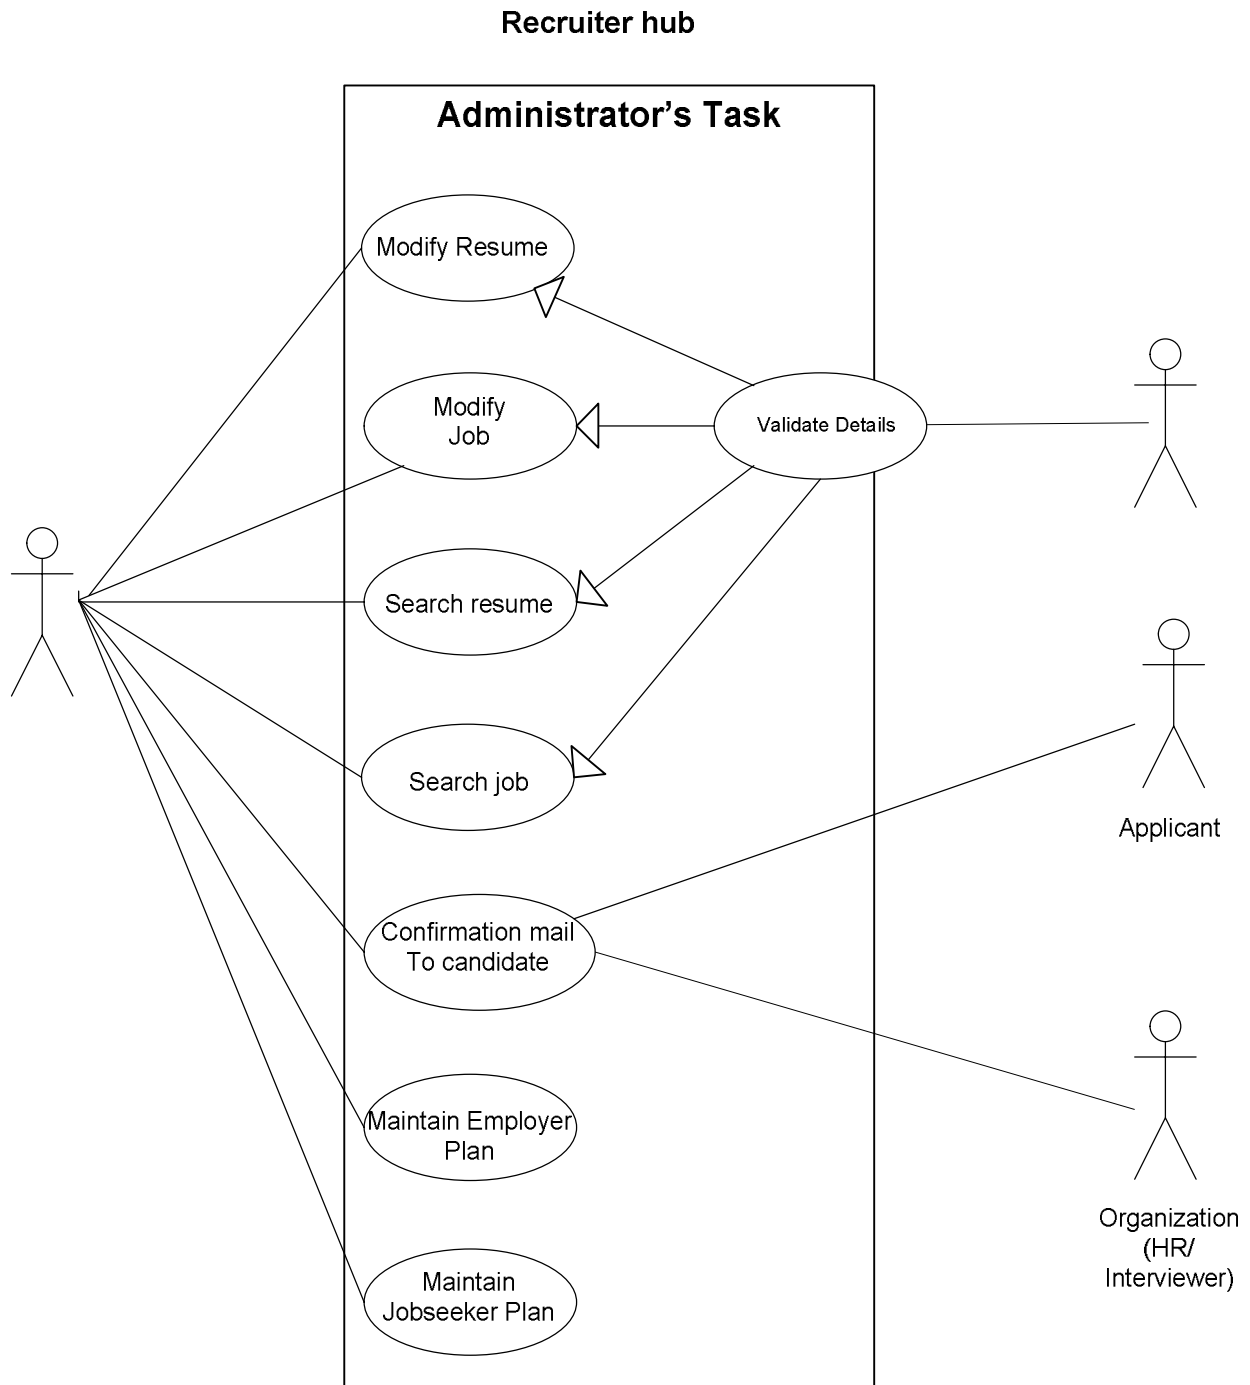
Recruiter hub

Administrator’s Task

Modify Resume

Modify Job

Validate Details

Search resume

Search job

Applicant

Confirmation mail To candidate

Maintain Employer Plan

Organization (HR/ Interviewer)

Maintain Jobseeker Plan